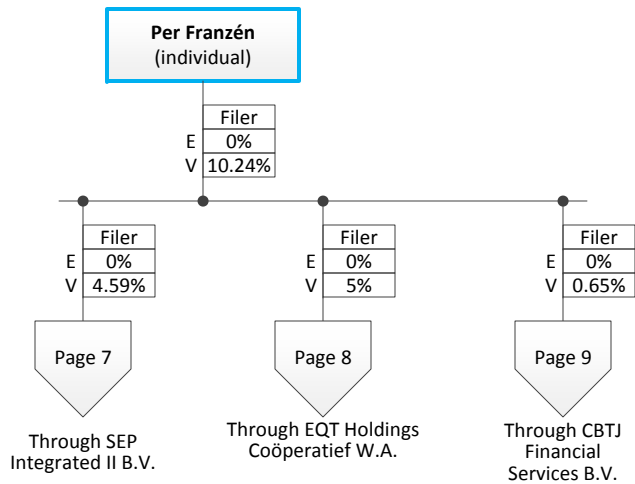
**Per Franzén**
(individual)

| | Filer |
|---|---|
| E | 0% |
| V | 10.24% |

| | Filer |
|---|---|
| E | 0% |
| V | 4.59% |

Page 7

Through SEP Integrated II B.V.

| | Filer |
|---|---|
| E | 0% |
| V | 5% |

Page 8

Through EQT Holdings Coöperatief W.A.

| | Filer |
|---|---|
| E | 0% |
| V | 0.65% |

Page 9

Through CBTJ Financial Services B.V.